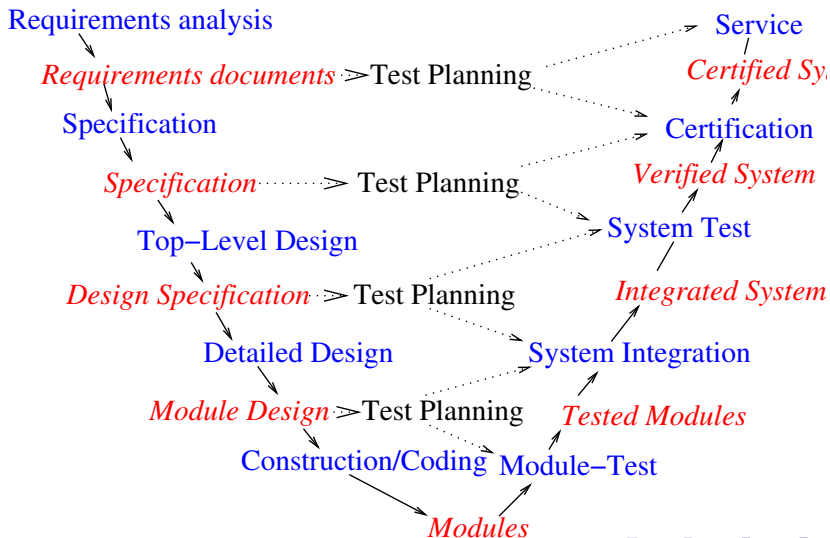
Requirements analysis
Requirements documents
Test Planning
Service
Certified Sy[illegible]
Specification
Certification
Specification
Test Planning
Verified System
Top−Level Design
System Test
Design Specification
Test Planning
Integrated System
Detailed Design
System Integration
Module Design
Test Planning
Tested Modules
Construction/Coding
Module−Test
Modules